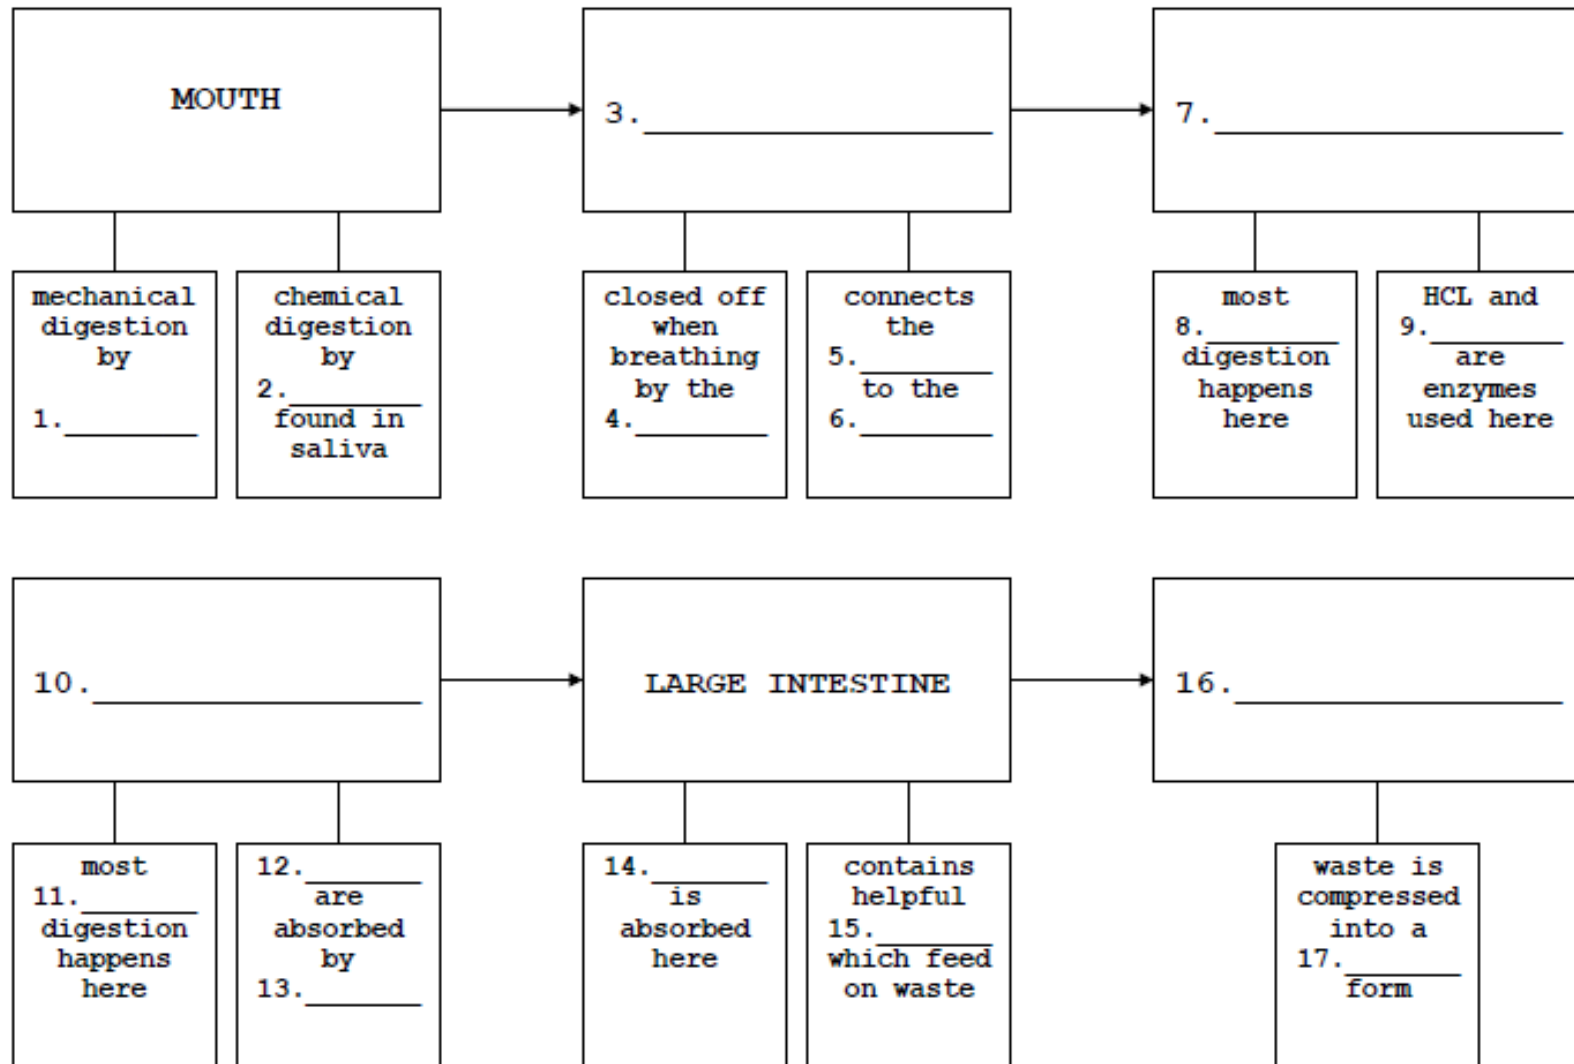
MOUTH

mechanical digestion by 1.________

chemical digestion by 2.________ found in saliva

3.____________________

closed off when breathing by the 4.________

connects the 5.________ to the 6.________

7.____________________

most 8.________ digestion happens here

HCL and 9.________ are enzymes used here

10.____________________

most 11.________ digestion happens here

12.________ are absorbed by 13.________

LARGE INTESTINE

14.________ is absorbed here

contains helpful 15.________ which feed on waste

16.____________________

waste is compressed into a 17.________ form